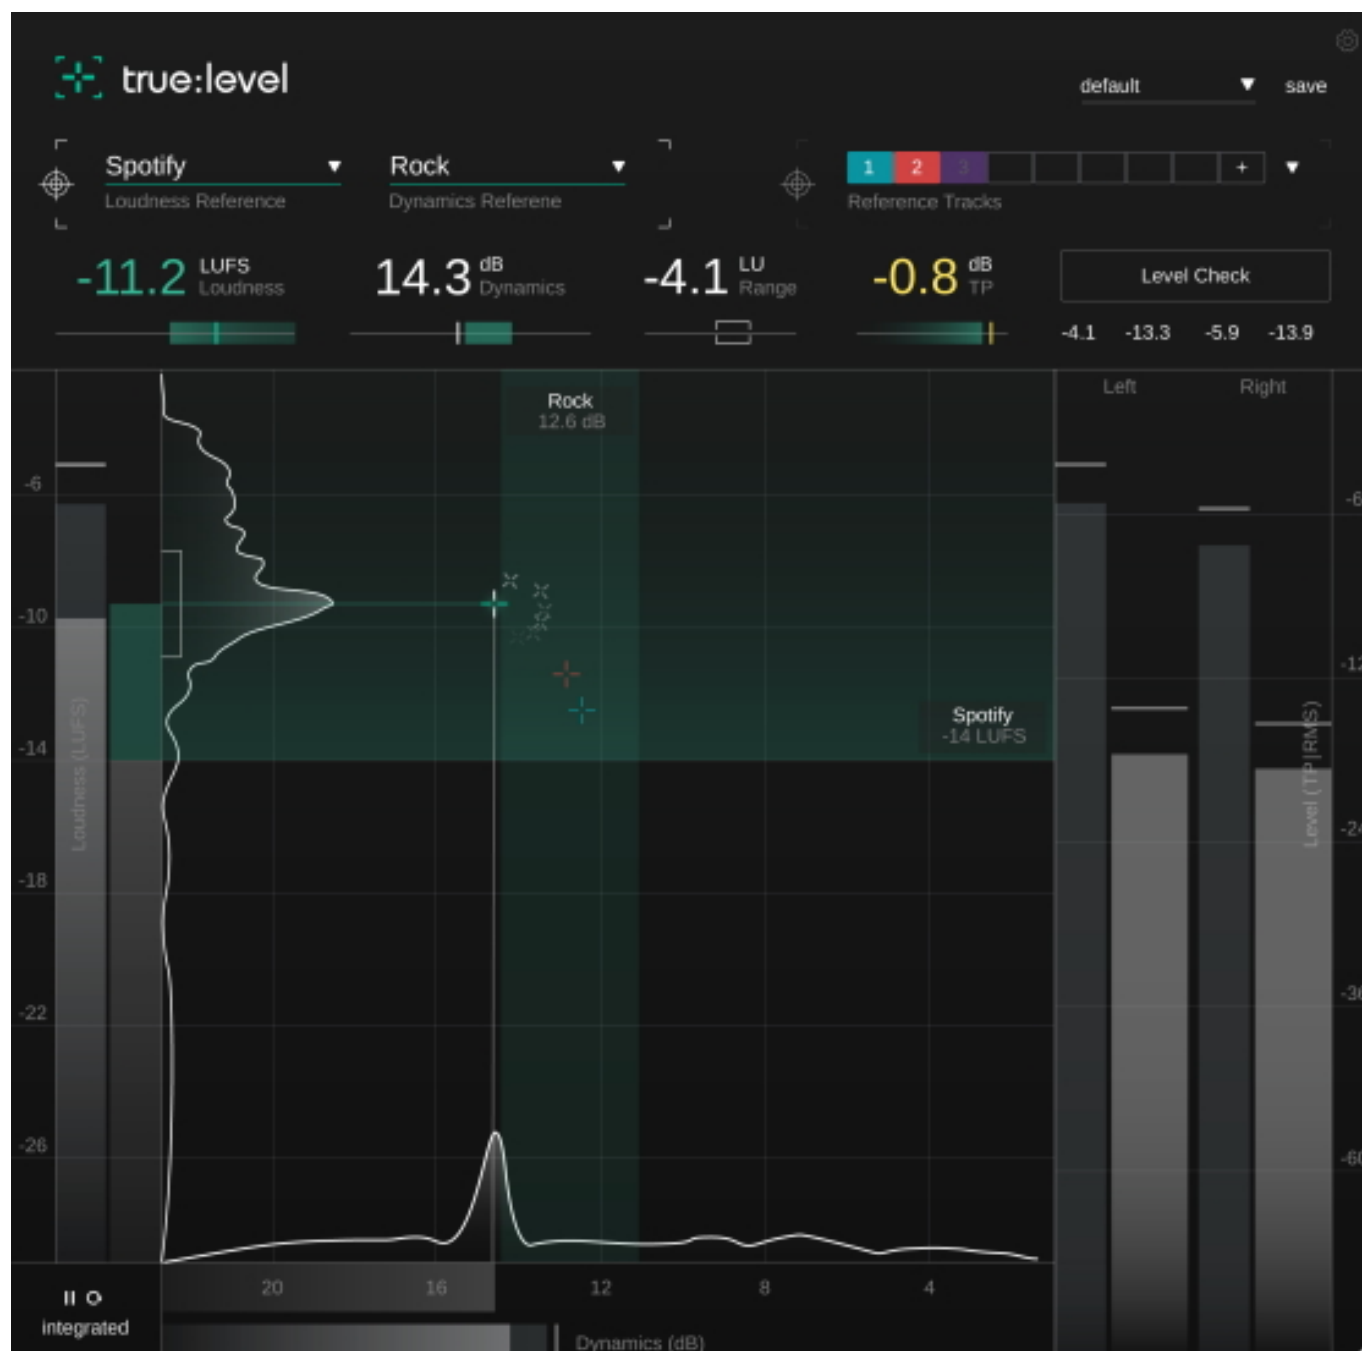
true:level

default ▼ save

Spotify ▼
Loudness Reference

Rock ▼
Dynamics Referene

1 2 3 +
Reference Tracks

-11.2 LUFS Loudness

14.3 dB Dynamics

-4.1 LU Range

-0.8 dB TP

Level Check

-4.1 -13.3 -5.9 -13.9

Rock
12.6 dB

Spotify
-14 LUFS

Left Right

-6
-10
-14
-18
-22
-26

Loudness (LUFS)

Level (TP|RMS)

-6
-12
-24
-36
-60

20 16 12 8 4

Dynamics (dB)

integrated